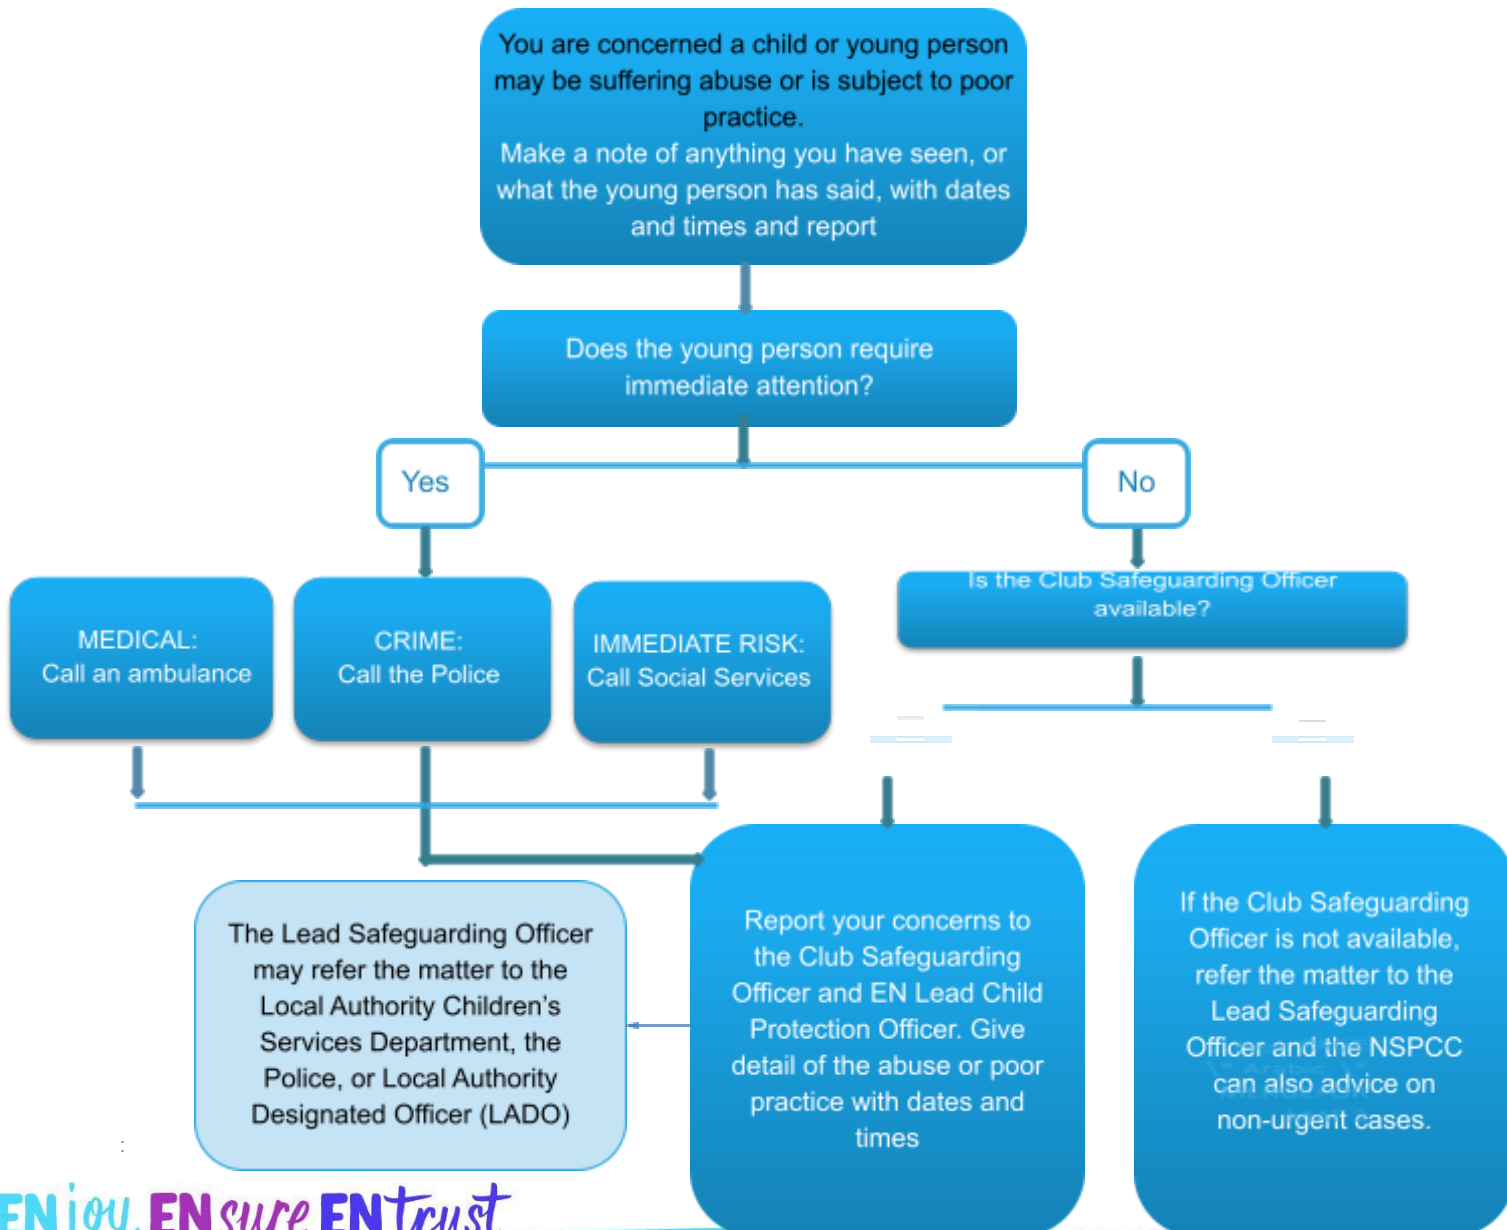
You are concerned a child or young person may be suffering abuse or is subject to poor practice.
Make a note of anything you have seen, or what the young person has said, with dates and times and report

Does the young person require immediate attention?

Yes

No

MEDICAL:
Call an ambulance

CRIME:
Call the Police

IMMEDIATE RISK:
Call Social Services

Is the Club Safeguarding Officer available?

The Lead Safeguarding Officer may refer the matter to the Local Authority Children's Services Department, the Police, or Local Authority Designated Officer (LADO)

Report your concerns to the Club Safeguarding Officer and EN Lead Child Protection Officer. Give detail of the abuse or poor practice with dates and times

If the Club Safeguarding Officer is not available, refer the matter to the Lead Safeguarding Officer and the NSPCC can also advice on non-urgent cases.

ENjoy ENsure ENtrust